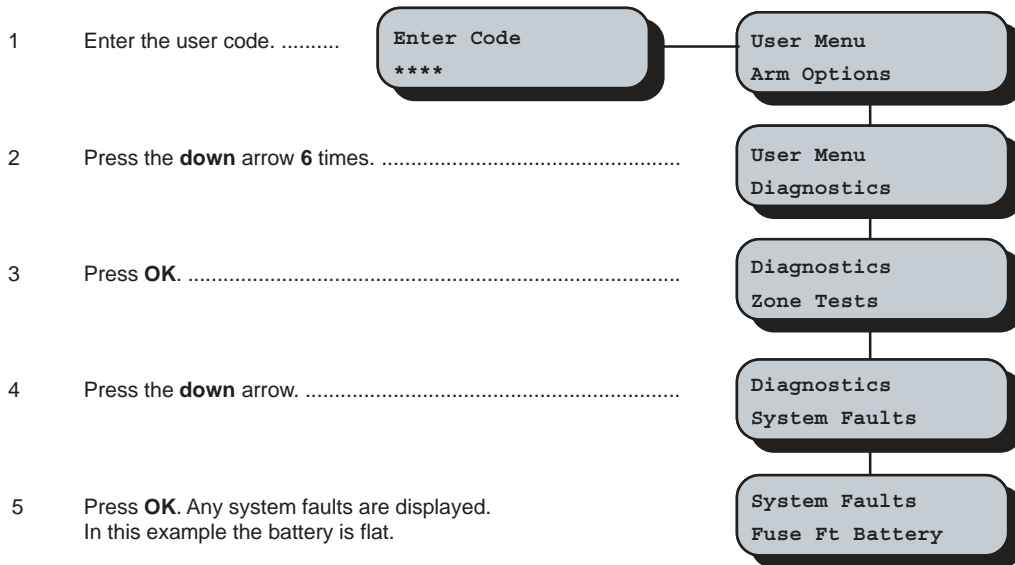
1 Enter the user code. ..........

Enter Code
****

User Menu
Arm Options

2 Press the **down** arrow **6** times. ....................................................

User Menu
Diagnostics

3 Press **OK**. ..........................................................................

Diagnostics
Zone Tests

4 Press the **down** arrow. .................................................................

Diagnostics
System Faults

5 Press **OK**. Any system faults are displayed. In this example the battery is flat.

System Faults
Fuse Ft Battery